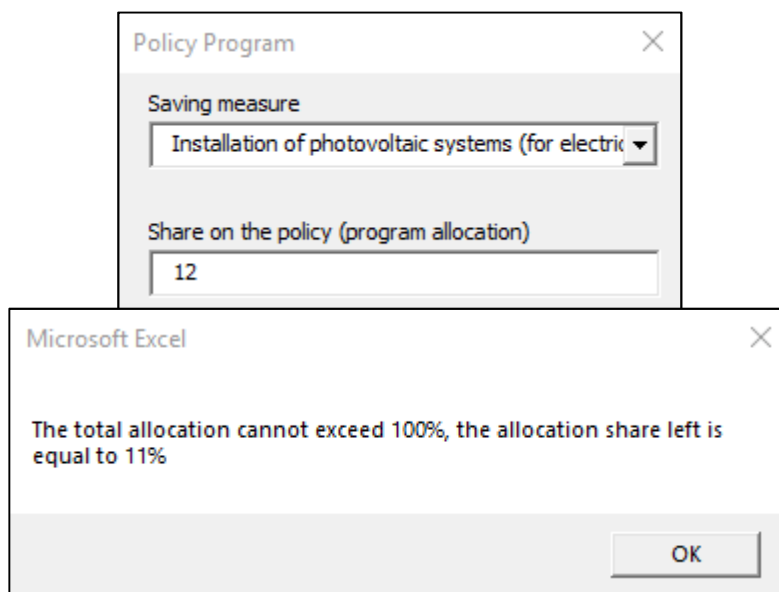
Policy Program
×

Saving measure
Installation of photovoltaic systems (for electric

Share on the policy (program allocation)
12

Microsoft Excel
×

The total allocation cannot exceed 100%, the allocation share left is equal to 11%

OK